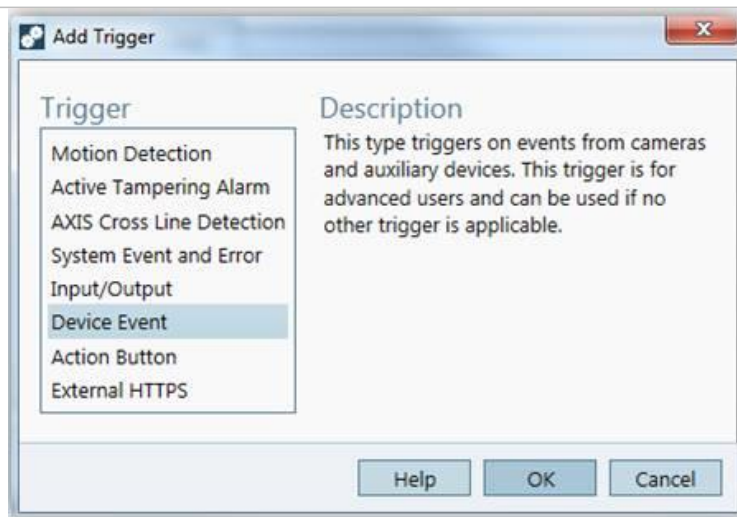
Add Trigger

Trigger

Motion Detection
Active Tampering Alarm
AXIS Cross Line Detection
System Event and Error
Input/Output
Device Event
Action Button
External HTTPS

Description

This type triggers on events from cameras and auxiliary devices. This trigger is for advanced users and can be used if no other trigger is applicable.

Help
OK
Cancel